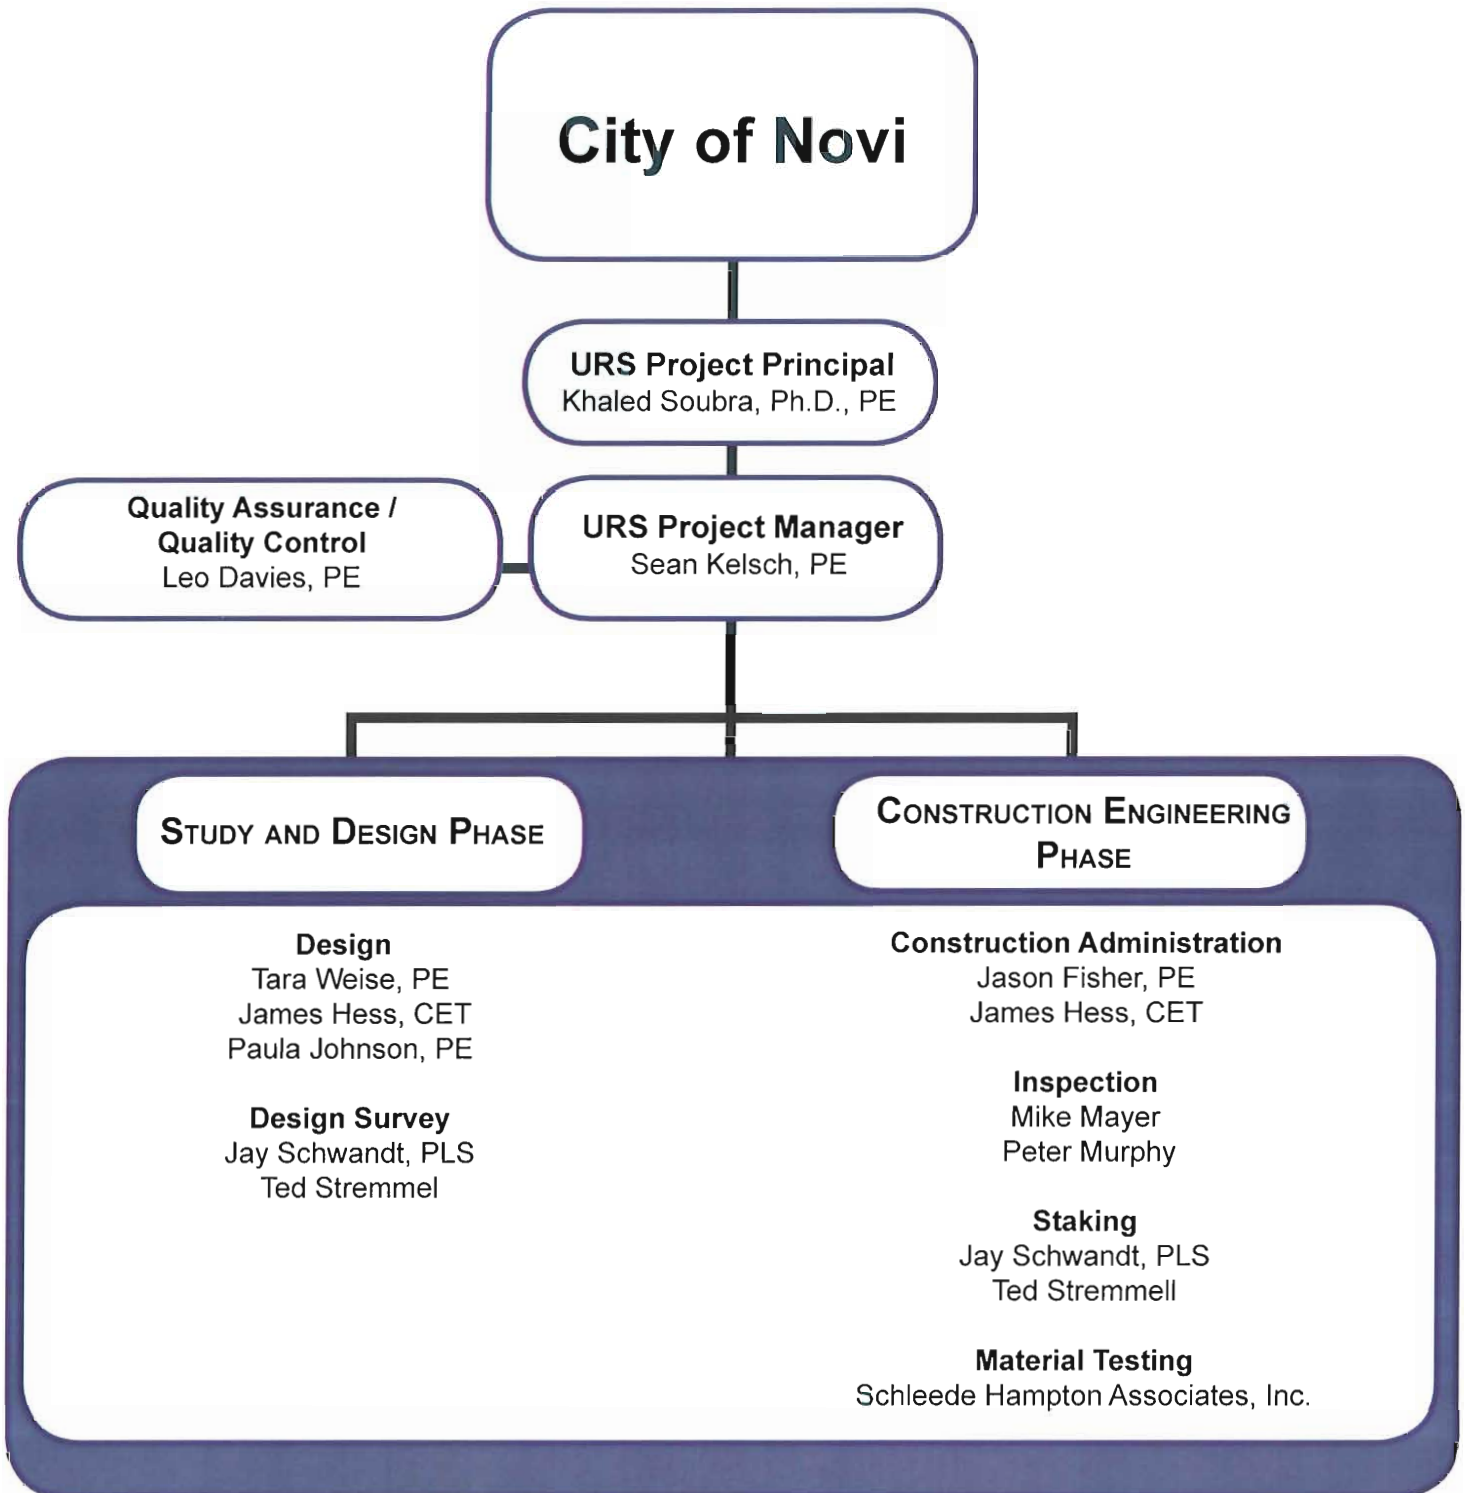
City of Novi

URS Project Principal
Khaled Soubra, Ph.D., PE

Quality Assurance / Quality Control
Leo Davies, PE

URS Project Manager
Sean Kelsch, PE

STUDY AND DESIGN PHASE

Design
Tara Weise, PE
James Hess, CET
Paula Johnson, PE

Design Survey
Jay Schwandt, PLS
Ted Stremmel

CONSTRUCTION ENGINEERING PHASE

Construction Administration
Jason Fisher, PE
James Hess, CET

Inspection
Mike Mayer
Peter Murphy

Staking
Jay Schwandt, PLS
Ted Stremmell

Material Testing
Schleede Hampton Associates, Inc.